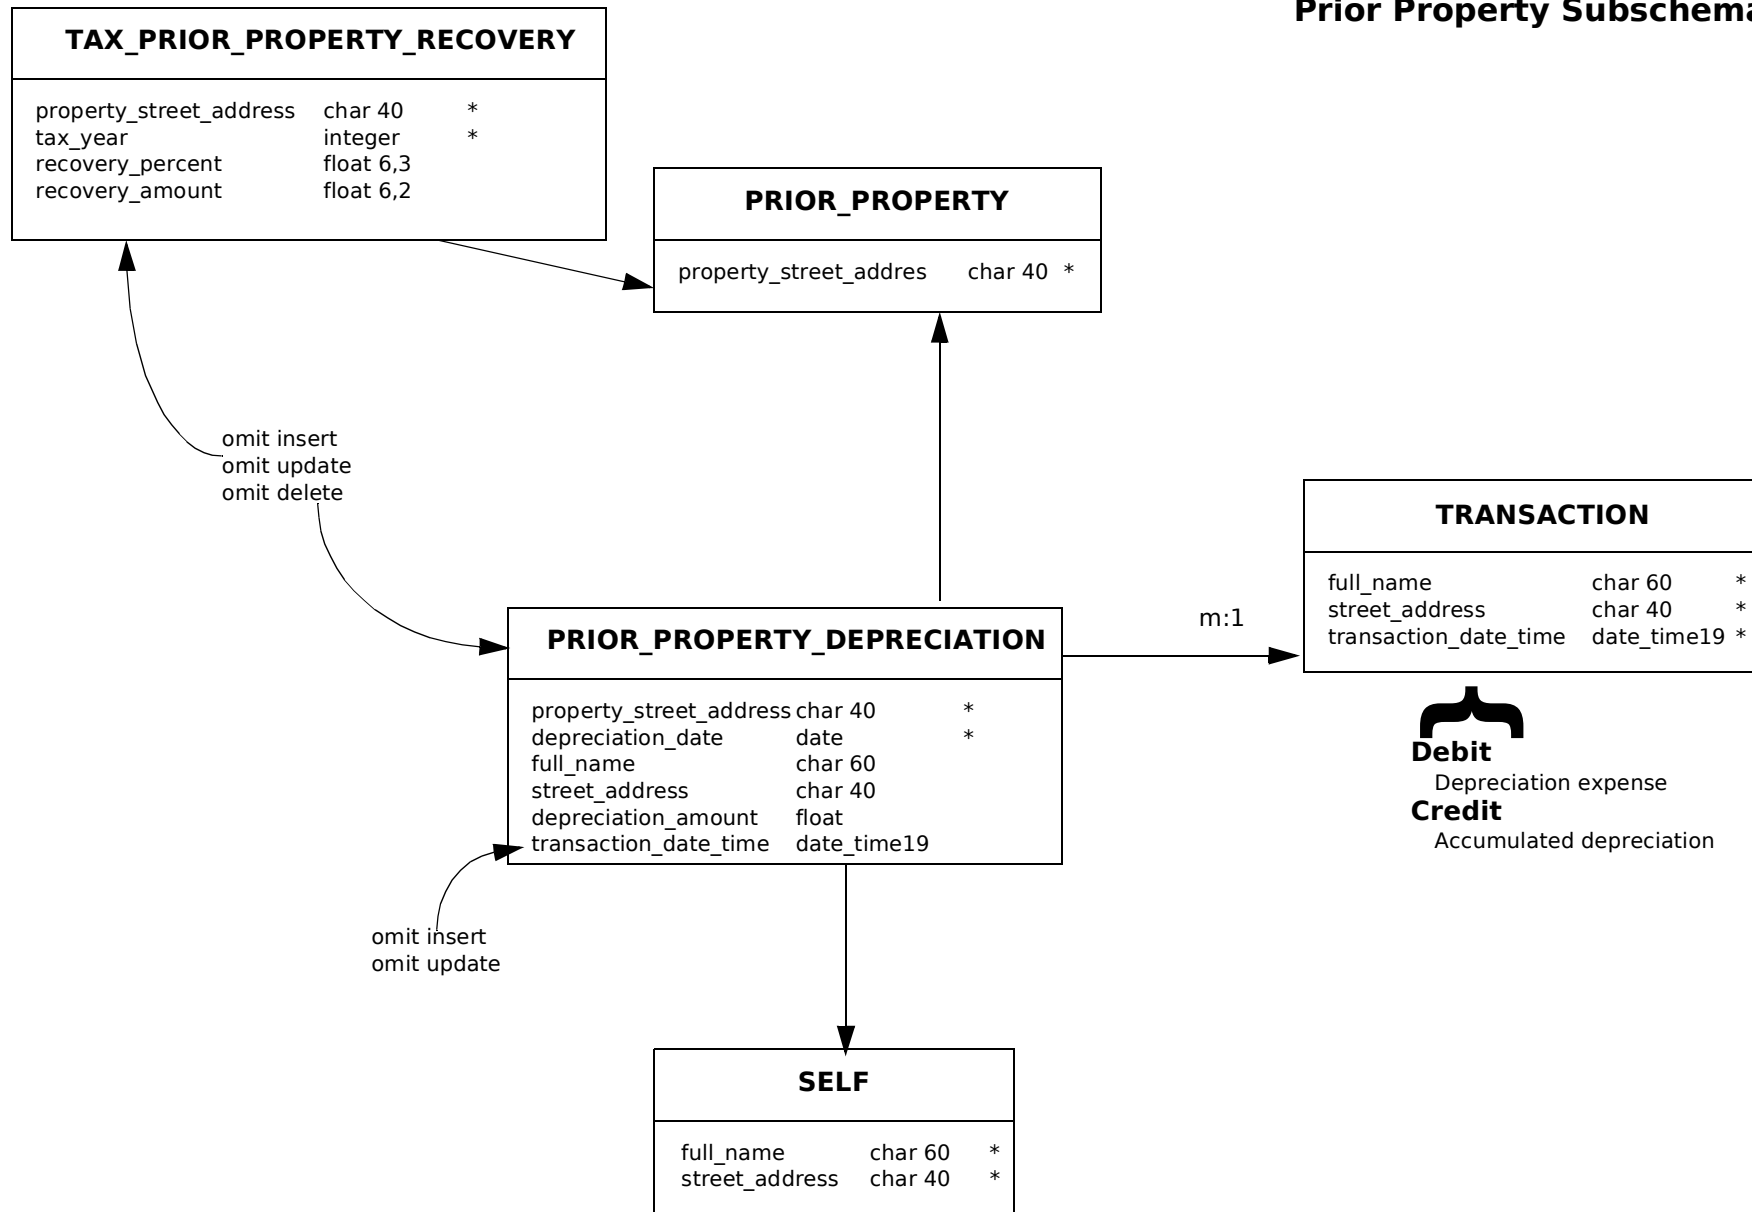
Prior Property Subschema

TAX_PRIOR_PROPERTY_RECOVERY

property_street_address char 40 *
tax_year integer *
recovery_percent float 6,3
recovery_amount float 6,2

PRIOR_PROPERTY

property_street_addres char 40 *

omit insert
omit update
omit delete

TRANSACTION

full_name char 60 *
street_address char 40 *
transaction_date_time date_time19 *

m:1

PRIOR_PROPERTY_DEPRECIATION

property_street_address char 40 *
depreciation_date date *
full_name char 60
street_address char 40
depreciation_amount float
transaction_date_time date_time19

Debit
Depreciation expense
Credit
Accumulated depreciation

omit insert
omit update

SELF

full_name char 60 *
street_address char 40 *